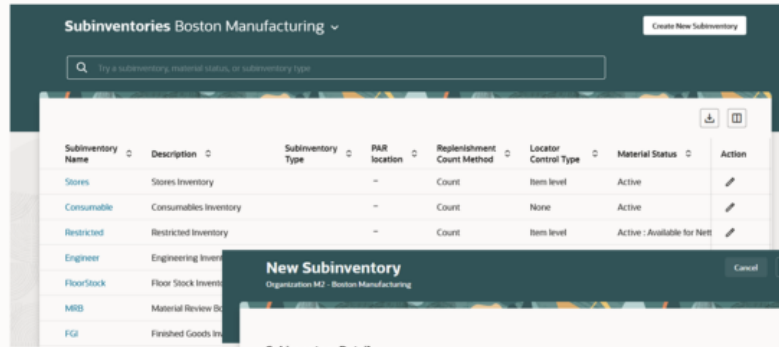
Subinventories Boston Manufacturing

Create New Subinventory

Try a subinventory, material status, or subinventory type

| Subinventory Name | Description | Subinventory Type | PAR location | Replenishment Count Method | Locator Control Type | Material Status | Action |
|---|---|---|---|---|---|---|---|
| Stores | Stores Inventory | | – | Count | Item level | Active | |
| Consumable | Consumables Inventory | | – | Count | None | Active | |
| Restricted | Restricted Inventory | | – | Count | Item level | Active : Available for Nett | |
| Engineer | Engineering Invent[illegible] | | | | | | |
| FloorStock | Floor Stock Invento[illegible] | | | | | | |
| MRB | Material Review Bo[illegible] | | | | | | |
| FGI | Finished Goods In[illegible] | | | | | | |

New Subinventory
Organization M2 - Boston Manufacturing

Cancel

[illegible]